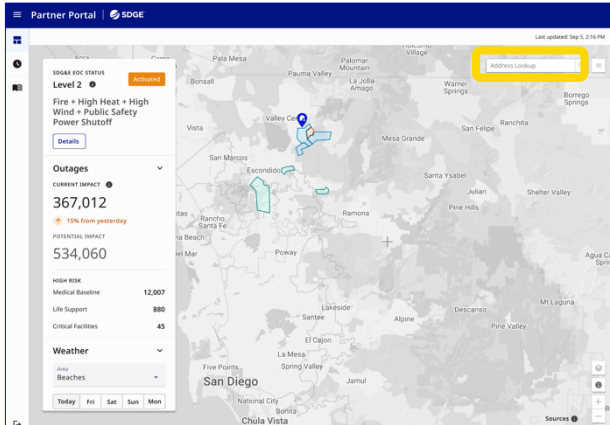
Partner Portal | SDGE

Last updated: Sep 5, 2:16 PM

SDG&E EOC STATUS
Level 2
Activated

Fire + High Heat + High Wind + Public Safety Power Shutoff

Details

Outages

CURRENT IMPACT
367,012
15% from yesterday

POTENTIAL IMPACT
534,060

HIGH RISK
Medical Baseline 12,007
Life Support 880
Critical Facilities 45

Weather

Area
Beaches

Today Fri Sat Sun Mon

Address Lookup

Palomar Mountain
Oak Grove
Rainbow
Pauma Valley
La Jolla Amago
Warner Springs
Borrego Springs
Bonsall
Valley Center
Vista
Mesa Grande
San Felipe
Ranchita
San Marcos
Escondido
Santa Ysabel
Julian
Shelter Valley
Rancho Santa Fe
Pine Hills
Ramona
Solana Beach
Poway
Agua Caliente
Lakeside
Santee
Alpine
Descanso
Mt Laguna
El Cajon
La Mesa
Spring Valley
San Diego
Chula Vista
Sources